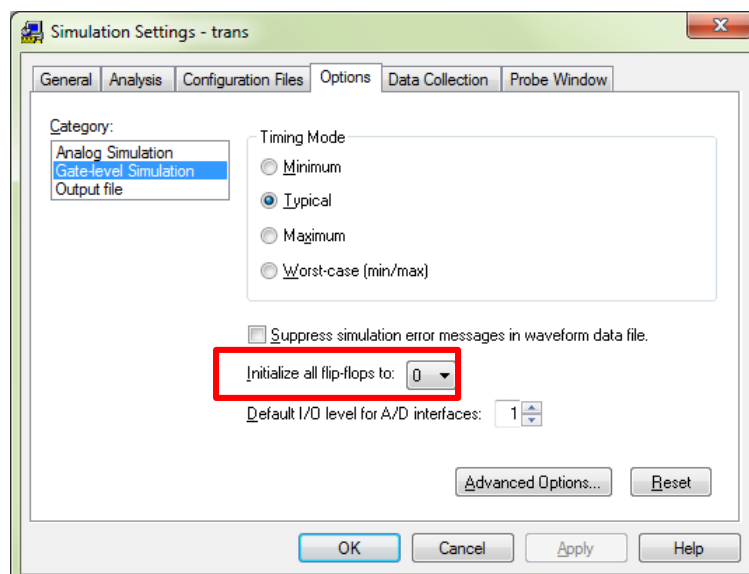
Simulation Settings - trans

General | Analysis | Configuration Files | Options | Data Collection | Probe Window

Category:
Analog Simulation
Gate-level Simulation
Output file

Timing Mode
Minimum
Typical
Maximum
Worst-case (min/max)

Suppress simulation error messages in waveform data file.

Initialize all flip-flops to: 0

Default I/O level for A/D interfaces: 1

Advanced Options...
Reset

OK
Cancel
Apply
Help